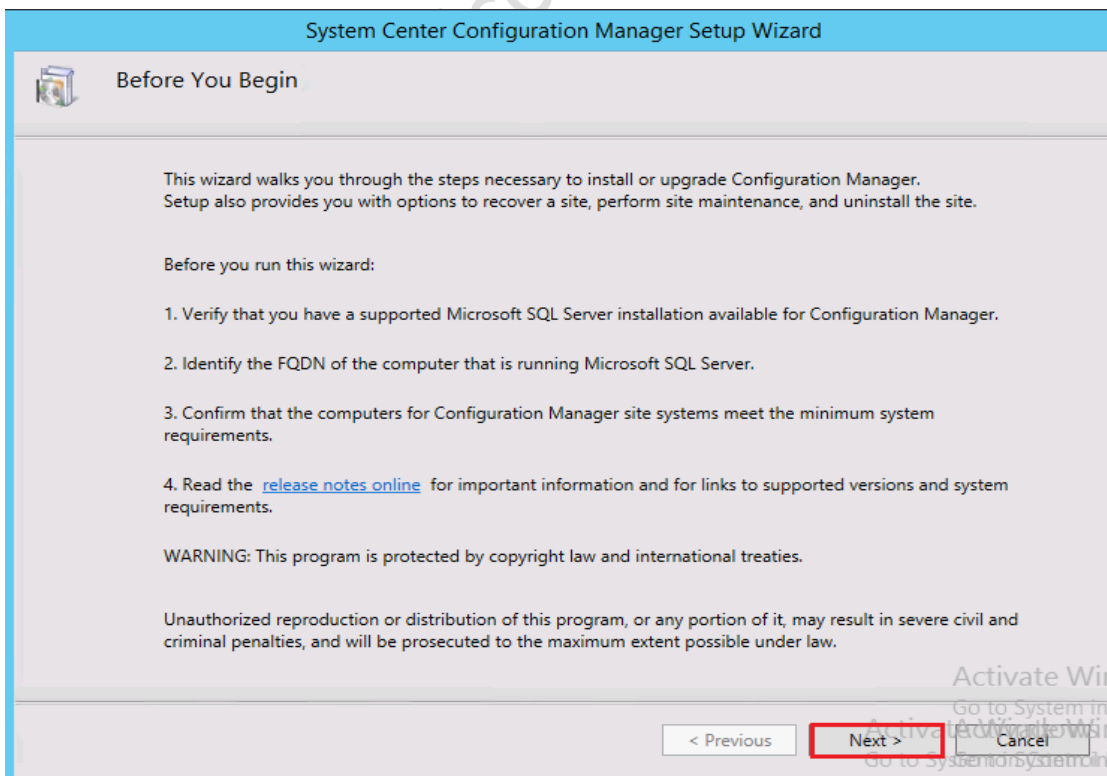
System Center Configuration Manager Setup Wizard

Before You Begin

This wizard walks you through the steps necessary to install or upgrade Configuration Manager. Setup also provides you with options to recover a site, perform site maintenance, and uninstall the site.

Before you run this wizard:

1. Verify that you have a supported Microsoft SQL Server installation available for Configuration Manager.

2. Identify the FQDN of the computer that is running Microsoft SQL Server.

3. Confirm that the computers for Configuration Manager site systems meet the minimum system requirements.

4. Read the release notes online for important information and for links to supported versions and system requirements.

WARNING: This program is protected by copyright law and international treaties.

Unauthorized reproduction or distribution of this program, or any portion of it, may result in severe civil and criminal penalties, and will be prosecuted to the maximum extent possible under law.

Activate Wi
Go to System in

< Previous
Next >
Cancel

Activate Windows
Go to System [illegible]